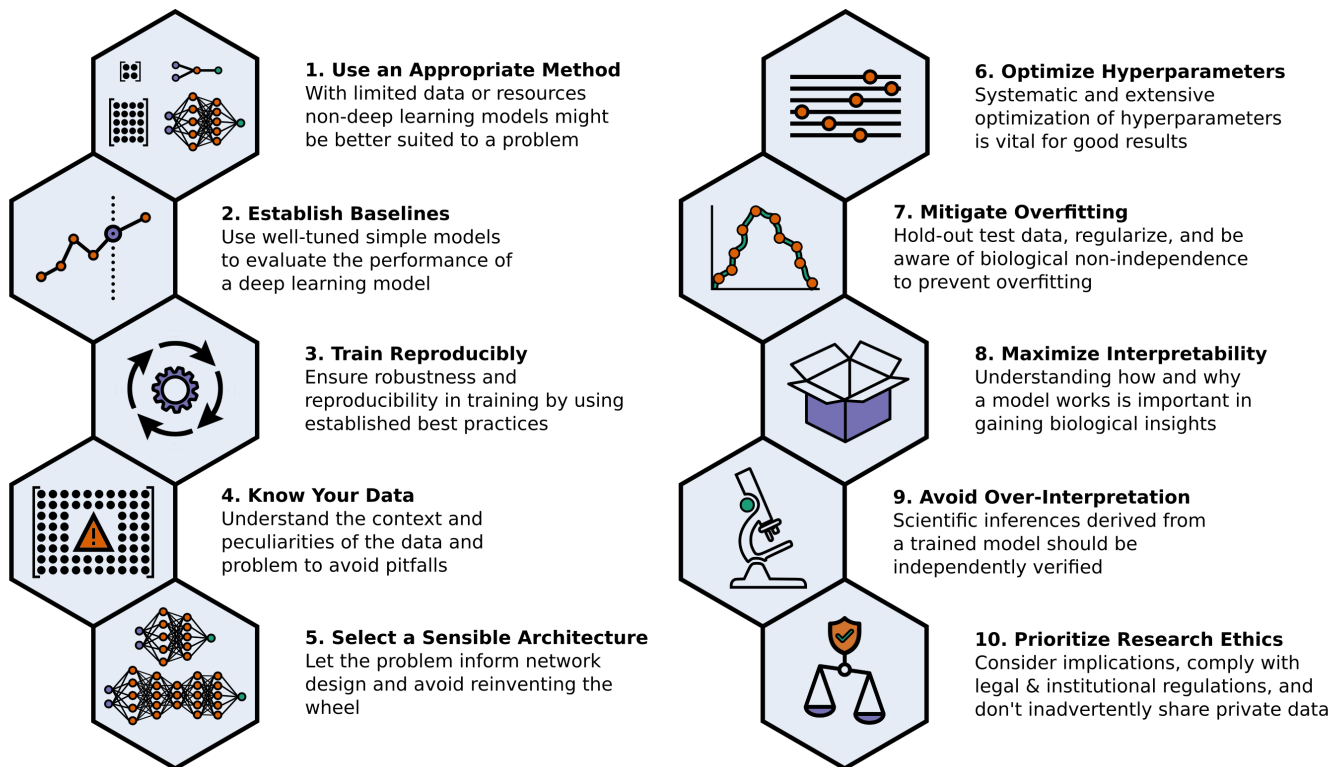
**1. Use an Appropriate Method**
With limited data or resources non-deep learning models might be better suited to a problem

**2. Establish Baselines**
Use well-tuned simple models to evaluate the performance of a deep learning model

**3. Train Reproducibly**
Ensure robustness and reproducibility in training by using established best practices

**4. Know Your Data**
Understand the context and peculiarities of the data and problem to avoid pitfalls

**5. Select a Sensible Architecture**
Let the problem inform network design and avoid reinventing the wheel

**6. Optimize Hyperparameters**
Systematic and extensive optimization of hyperparameters is vital for good results

**7. Mitigate Overfitting**
Hold-out test data, regularize, and be aware of biological non-independence to prevent overfitting

**8. Maximize Interpretability**
Understanding how and why a model works is important in gaining biological insights

**9. Avoid Over-Interpretation**
Scientific inferences derived from a trained model should be independently verified

**10. Prioritize Research Ethics**
Consider implications, comply with legal & institutional regulations, and don't inadvertently share private data